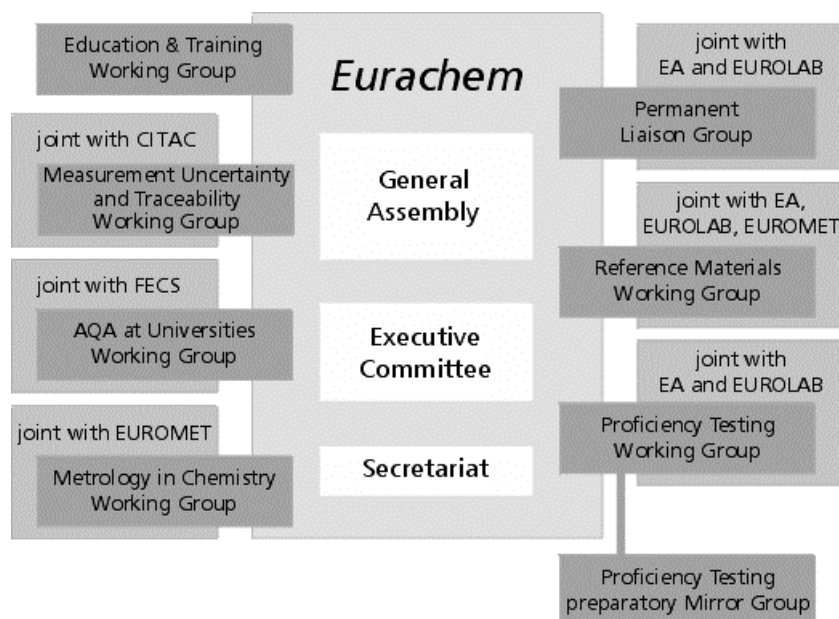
Education & Training Working Group

joint with CITAC

Measurement Uncertainty and Traceability Working Group

joint with FECS

AQA at Universities Working Group

joint with EUROMET

Metrology in Chemistry Working Group

Eurachem

General Assembly

Executive Committee

Secretariat

joint with EA and EUROLAB

Permanent Liaison Group

joint with EA, EUROLAB, EUROMET

Reference Materials Working Group

joint with EA and EUROLAB

Proficiency Testing Working Group

Proficiency Testing preparatory Mirror Group